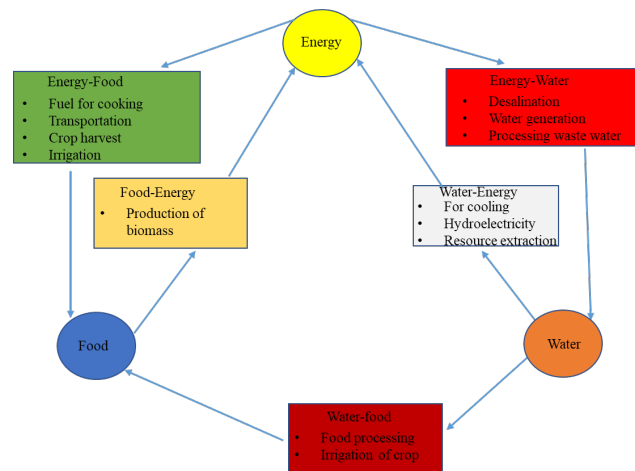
Energy

Energy-Food
- Fuel for cooking
- Transportation
- Crop harvest
- Irrigation

Energy-Water
- Desalination
- Water generation
- Processing waste water

Food-Energy
- Production of biomass

Water-Energy
- For cooling
- Hydroelectricity
- Resource extraction

Food

Water

Water-food
- Food processing
- Irrigation of crop